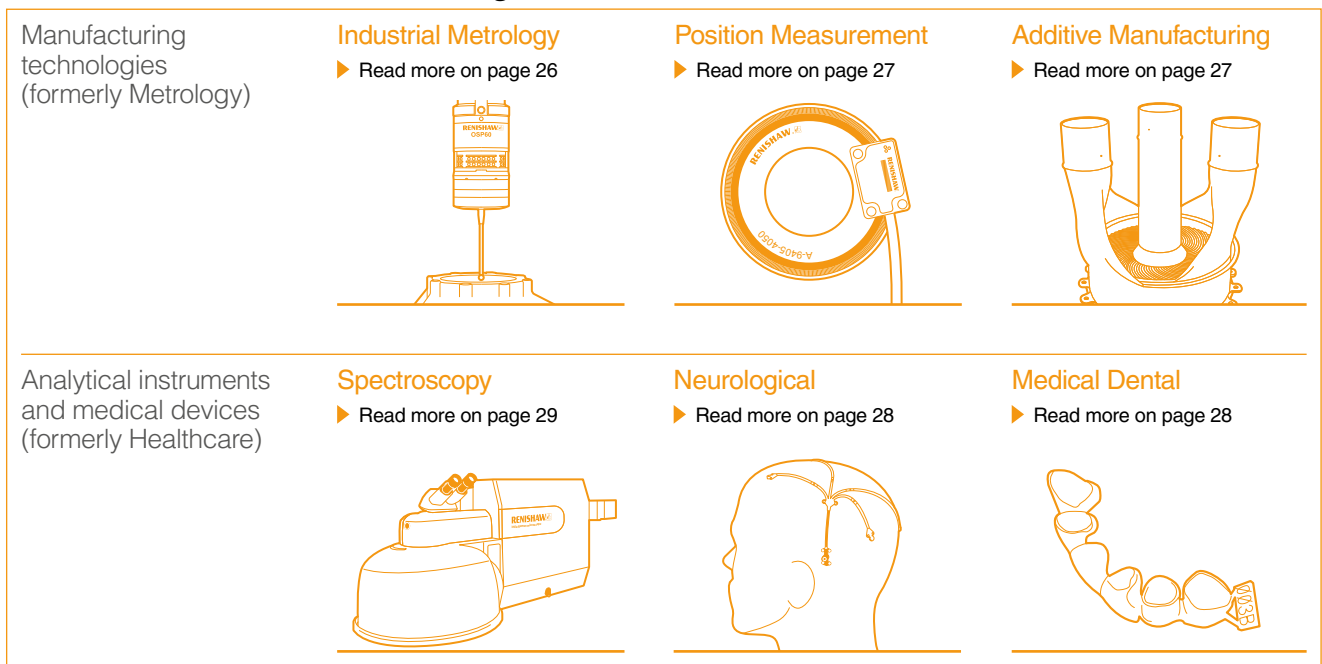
Manufacturing technologies (formerly Metrology)

Industrial Metrology
Read more on page 26

RENISHAW
OSP60

Position Measurement
Read more on page 27

RENISHAW
A-9405-4050

Additive Manufacturing
Read more on page 27

Analytical instruments and medical devices (formerly Healthcare)

Spectroscopy
Read more on page 29

RENISHAW

Neurological
Read more on page 28

Medical Dental
Read more on page 28

M03B